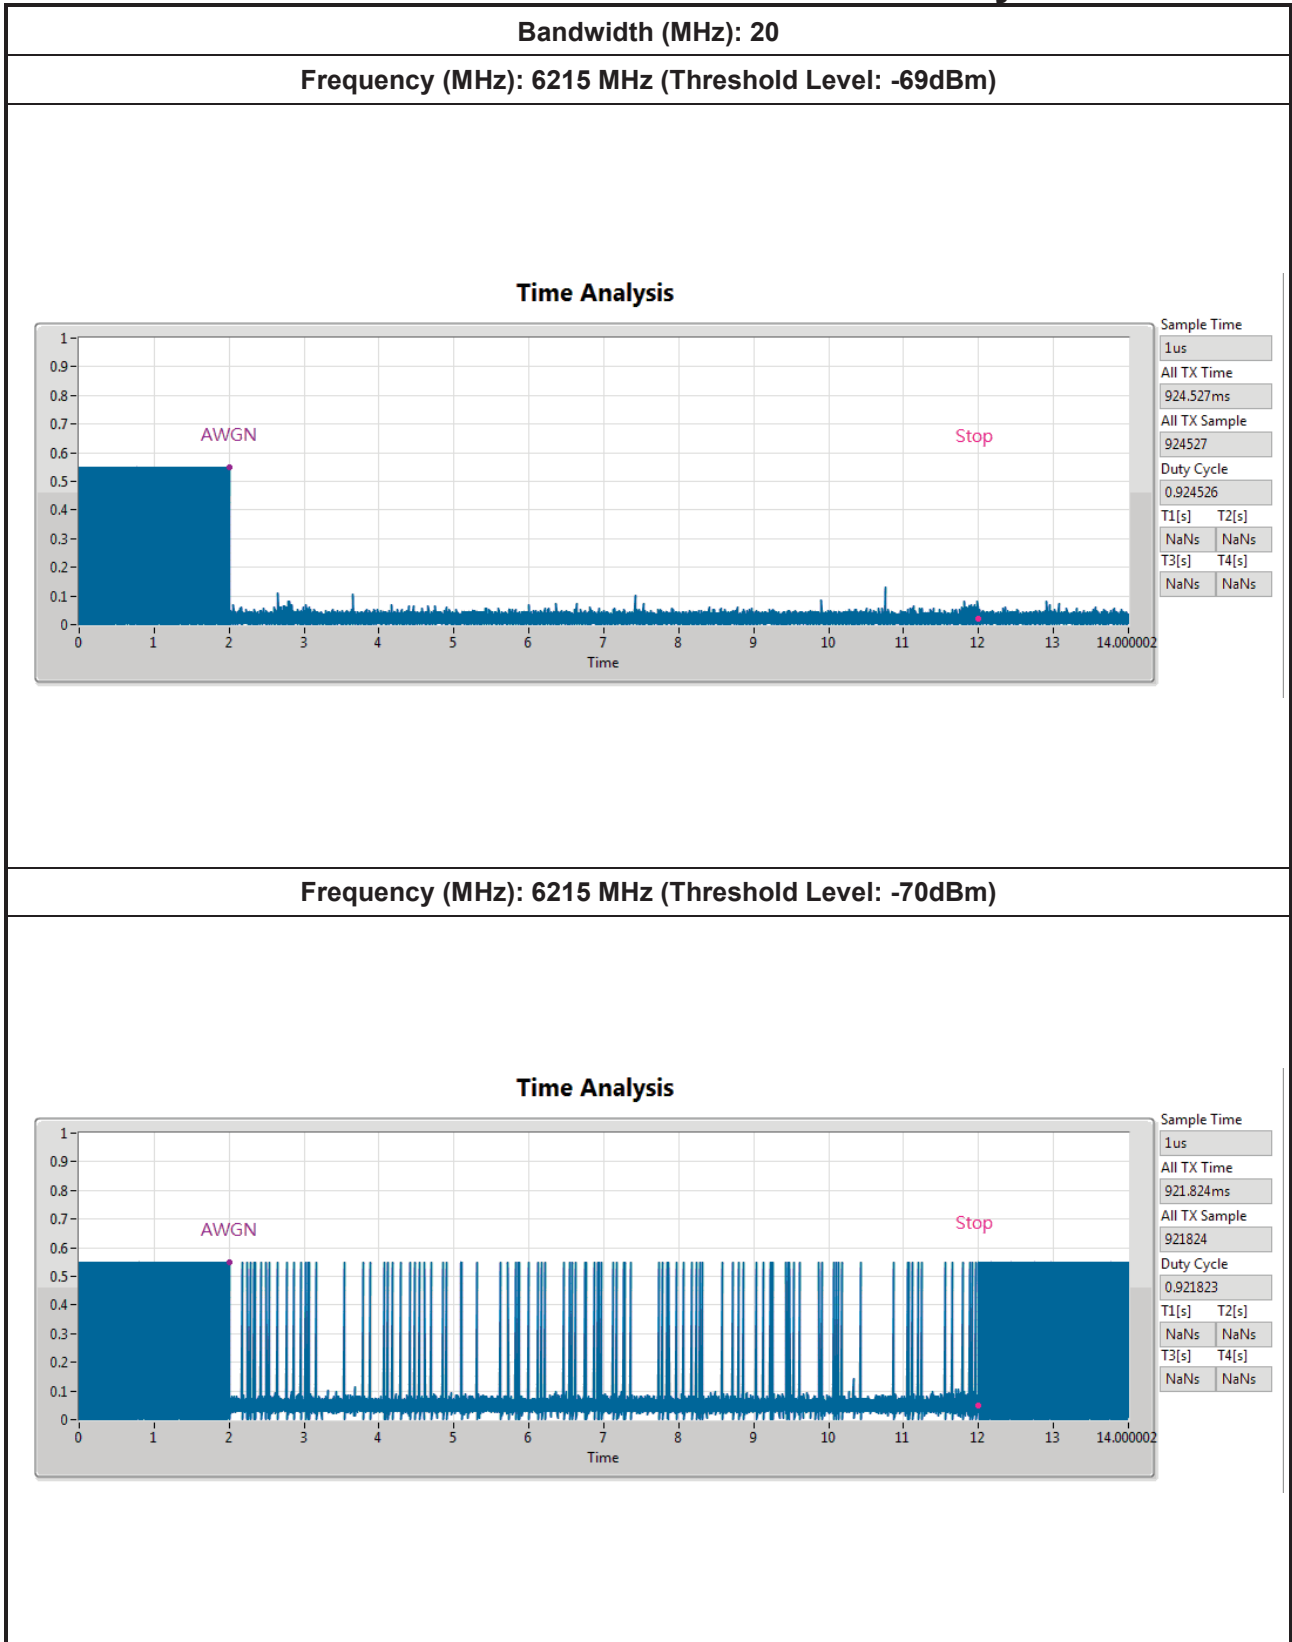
Bandwidth (MHz): 20

Frequency (MHz): 6215 MHz (Threshold Level: -69dBm)

Time Analysis

1
0.9
0.8
0.7
0.6
0.5
0.4
0.3
0.2
0.1
0

AWGN

Stop

0 1 2 3 4 5 6 7 8 9 10 11 12 13 14.000002

Time

Sample Time
1us
All TX Time
924.527ms
All TX Sample
924527
Duty Cycle
0.924526
T1[s] T2[s]
NaNs NaNs
T3[s] T4[s]
NaNs NaNs

Frequency (MHz): 6215 MHz (Threshold Level: -70dBm)

Time Analysis

1
0.9
0.8
0.7
0.6
0.5
0.4
0.3
0.2
0.1
0

AWGN

Stop

0 1 2 3 4 5 6 7 8 9 10 11 12 13 14.000002

Time

Sample Time
1us
All TX Time
921.824ms
All TX Sample
921824
Duty Cycle
0.921823
T1[s] T2[s]
NaNs NaNs
T3[s] T4[s]
NaNs NaNs